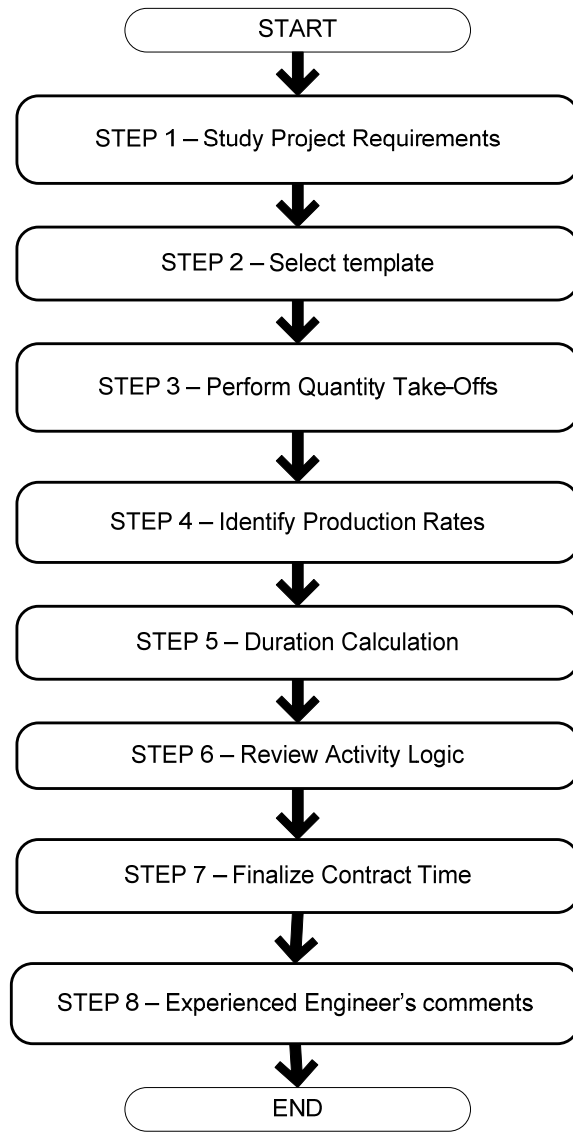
START

STEP 1 – Study Project Requirements

STEP 2 – Select template

STEP 3 – Perform Quantity Take-Offs

STEP 4 – Identify Production Rates

STEP 5 – Duration Calculation

STEP 6 – Review Activity Logic

STEP 7 – Finalize Contract Time

STEP 8 – Experienced Engineer's comments

END